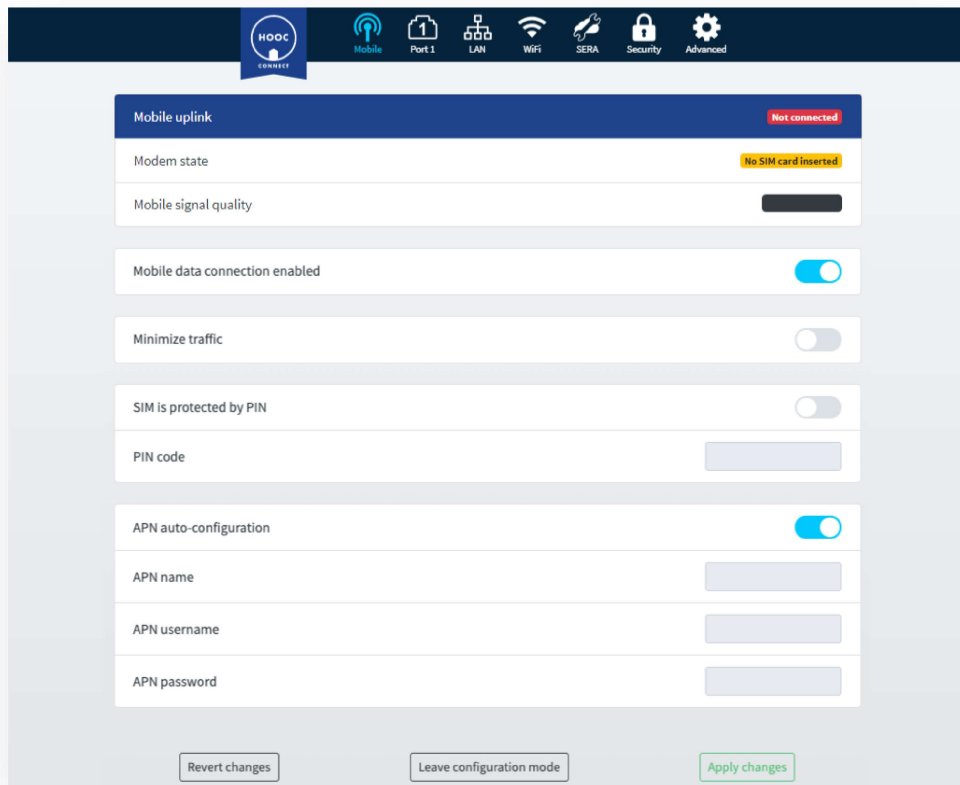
HOOC CONNECT

Mobile Port 1 LAN WiFi SERA Security Advanced

Mobile uplink Not connected

Modem state No SIM card inserted

Mobile signal quality

Mobile data connection enabled

Minimize traffic

SIM is protected by PIN

PIN code

APN auto-configuration

APN name

APN username

APN password

Revert changes Leave configuration mode Apply changes